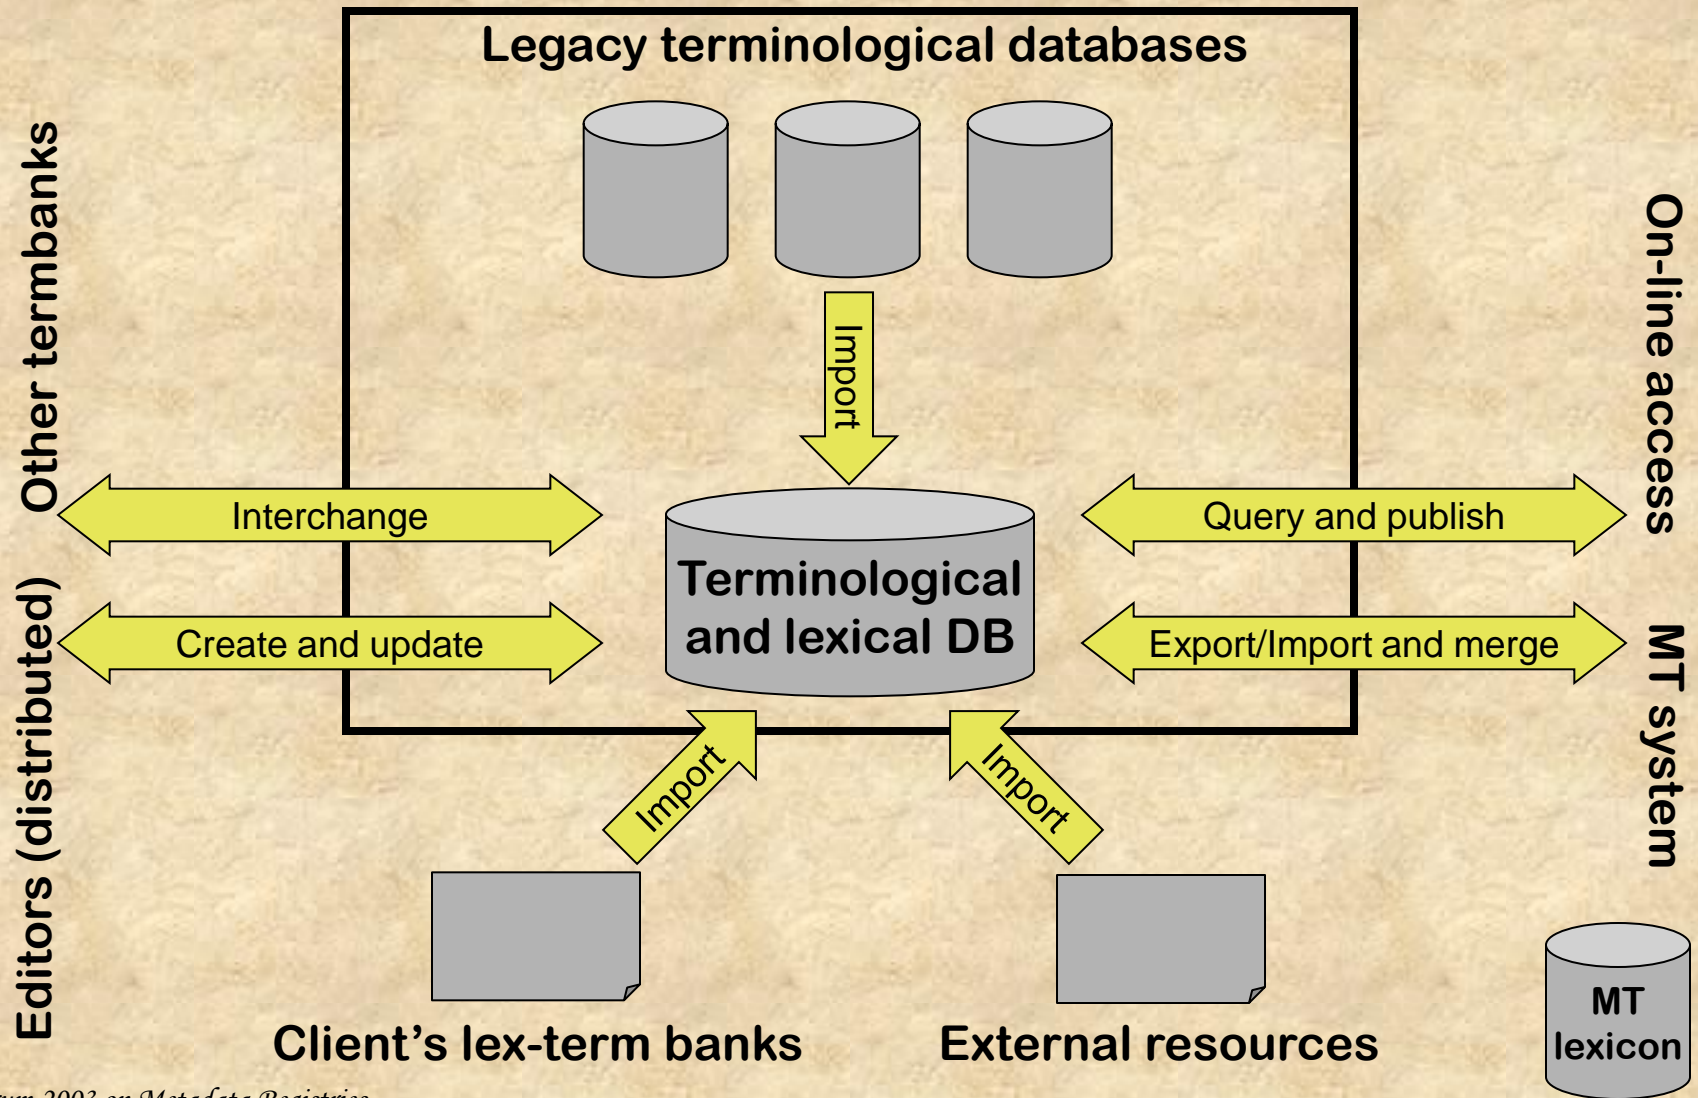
Legacy terminological databases

Import

Other termbanks

Interchange

Editors (distributed)

Create and update

Terminological and lexical DB

On-line access

Query and publish

MT system

Export/Import and merge

Import

Import

Client’s lex-term banks

External resources

MT lexicon

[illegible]um 2003 on Metadata Registries